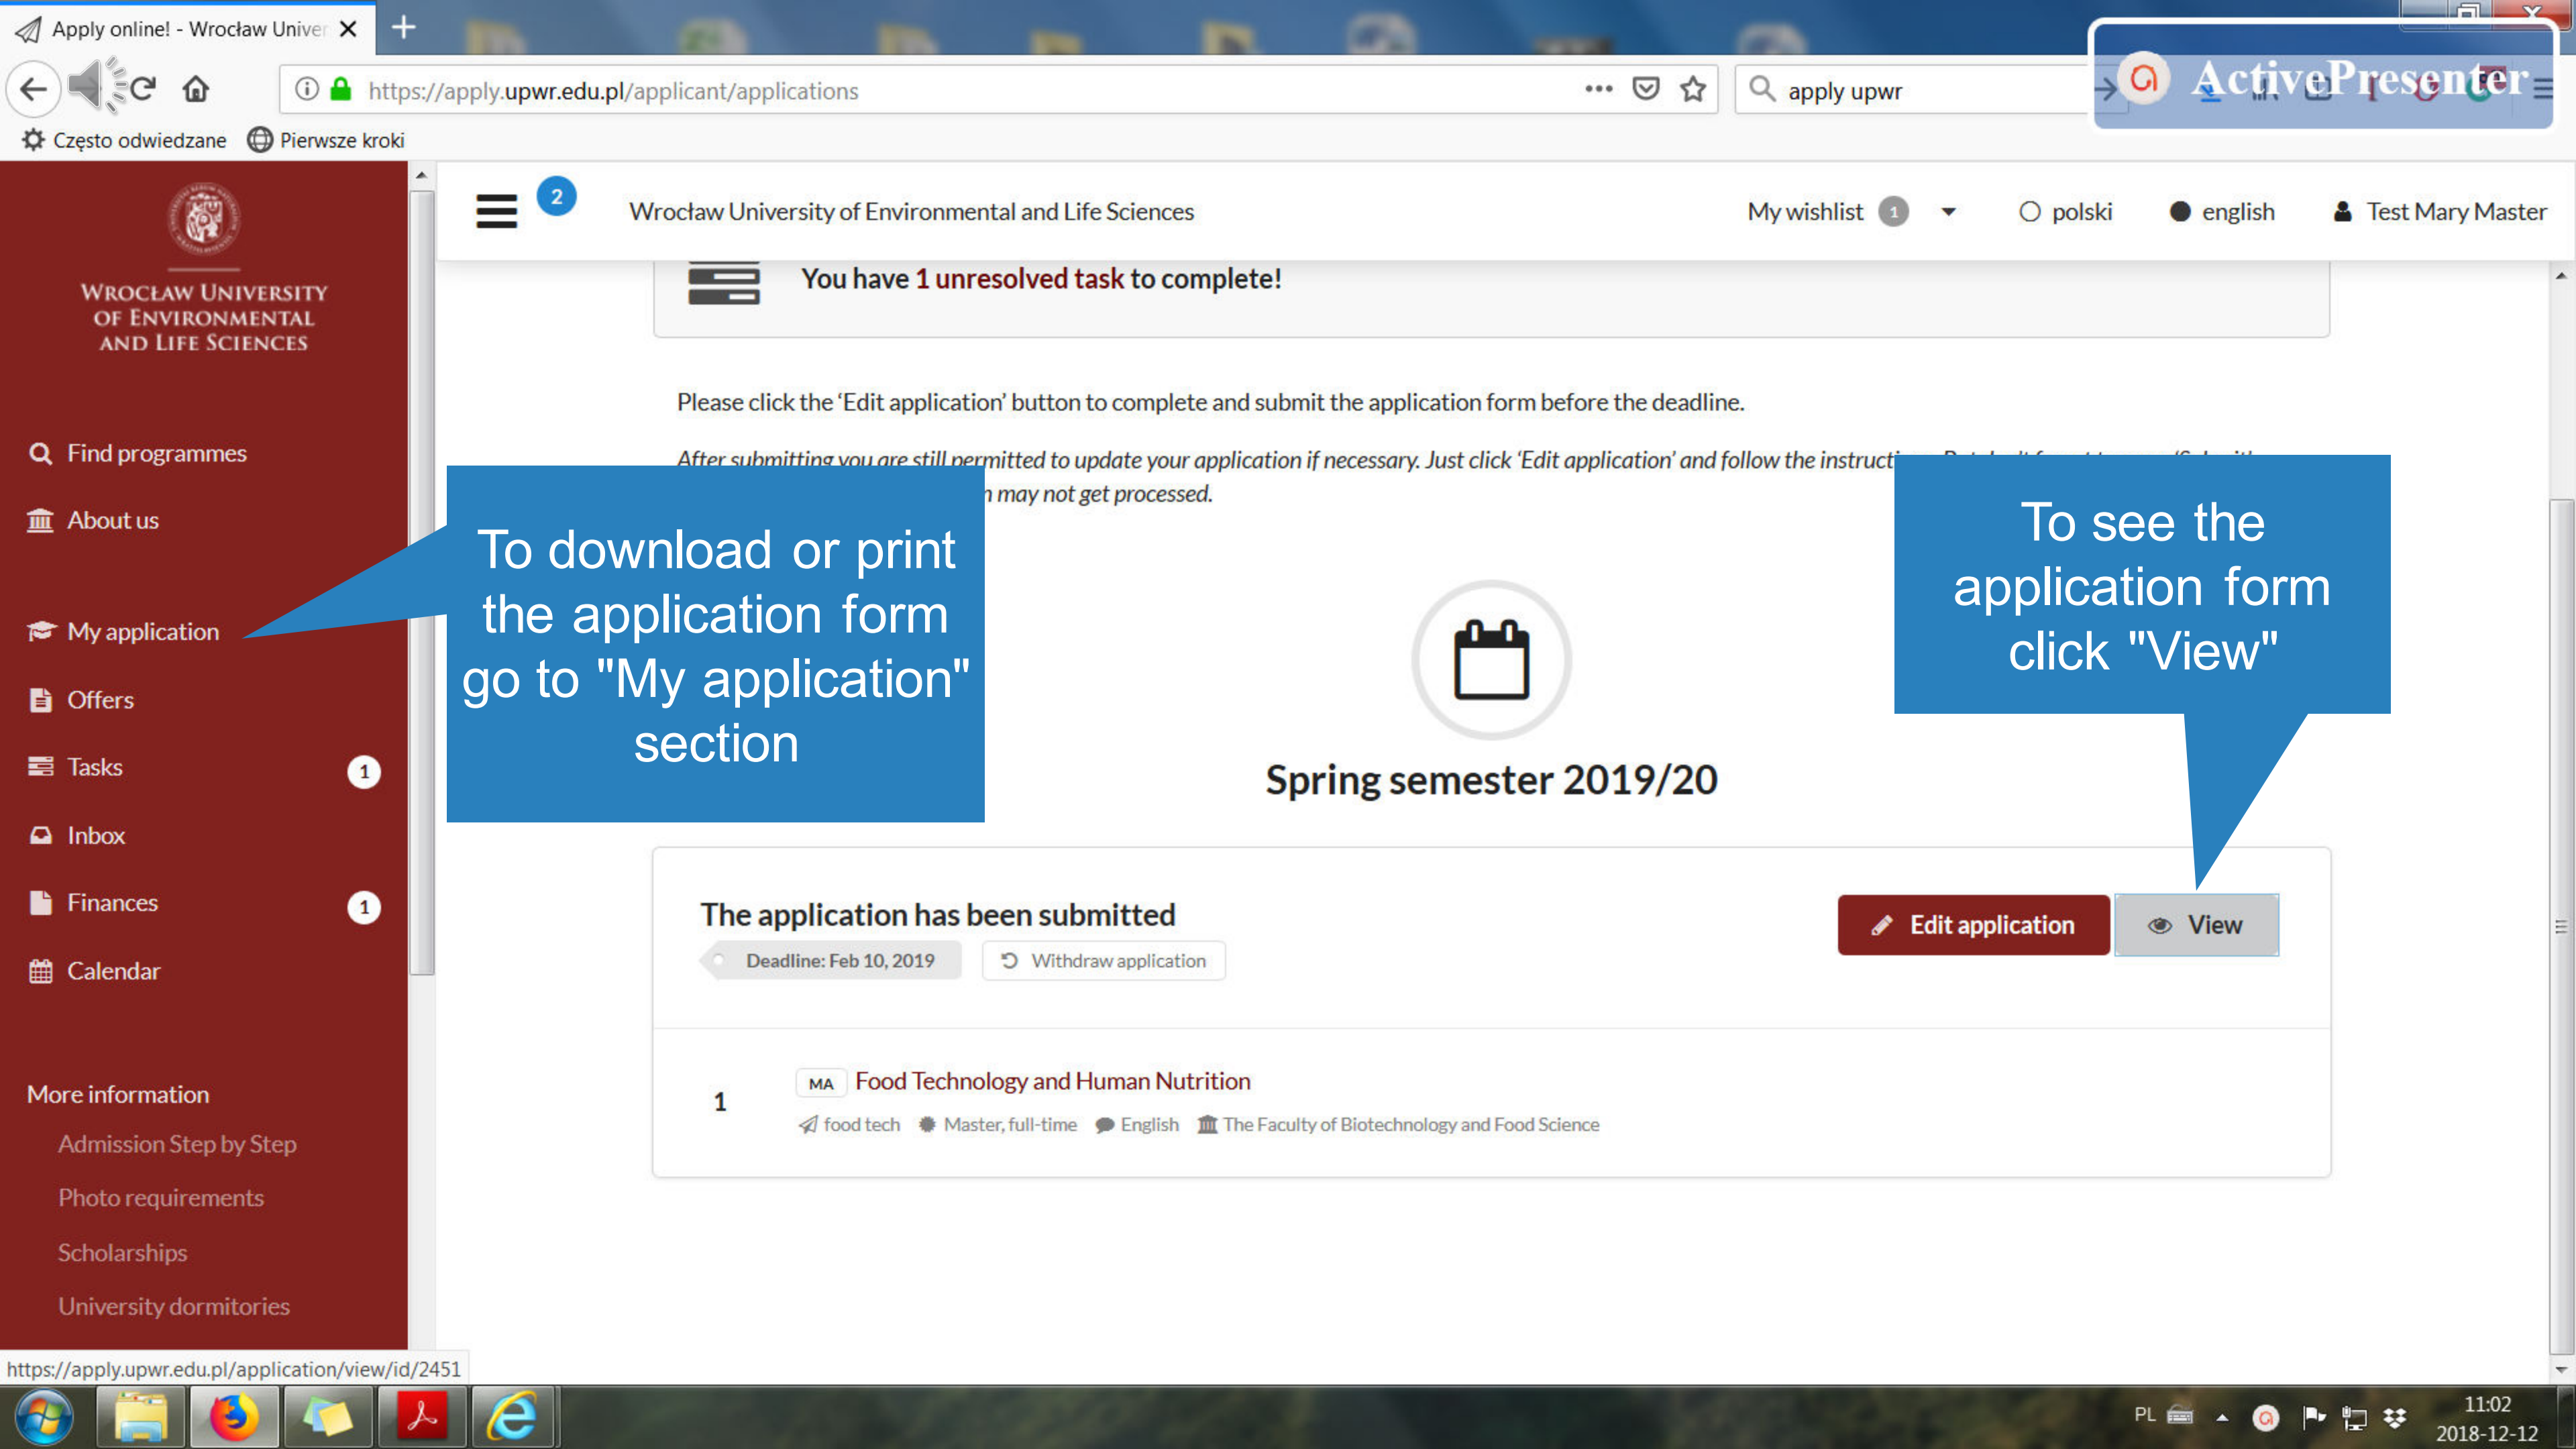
Apply online! - Wrocław Univer

https://apply.upwr.edu.pl/applicant/applications

apply upwr

ActivePresenter

Często odwiedzane   Pierwsze kroki

WROCŁAW UNIVERSITY OF ENVIRONMENTAL AND LIFE SCIENCES

Find programmes
About us
My application
Offers
Tasks 1
Inbox
Finances 1
Calendar

More information
Admission Step by Step
Photo requirements
Scholarships
University dormitories

2

Wrocław University of Environmental and Life Sciences

My wishlist 1   polski   english   Test Mary Master

You have 1 unresolved task to complete!

Please click the 'Edit application' button to complete and submit the application form before the deadline.

After submitting you are still permitted to update your application if necessary. Just click 'Edit application' and follow the instruct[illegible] n may not get processed.

To download or print the application form go to "My application" section

To see the application form click "View"

Spring semester 2019/20

The application has been submitted

Deadline: Feb 10, 2019   Withdraw application

Edit application   View

1   MA   Food Technology and Human Nutrition

food tech   Master, full-time   English   The Faculty of Biotechnology and Food Science

https://apply.upwr.edu.pl/application/view/id/2451

PL   11:02   2018-12-12